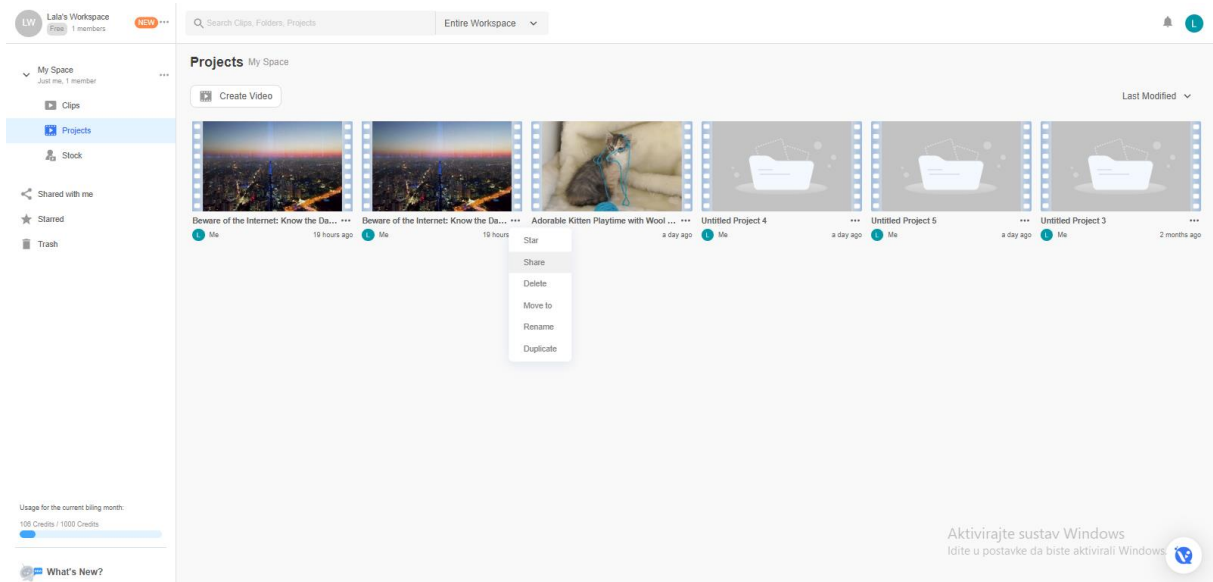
LW Lala's Workspace Free 1 members NEW ···

Search Clips, Folders, Projects

Entire Workspace

L

My Space
Just me, 1 member ···

Clips

Projects

Stock

Shared with me

Starred

Trash

Usage for the current billing month:
108 Credits / 1000 Credits

What's New?

Projects My Space

Create Video

Last Modified

Beware of the Internet: Know the Da... ···
L Me 19 hours ago

Beware of the Internet: Know the Da... ···
L Me 19 hours

Star
Share
Delete
Move to
Rename
Duplicate

Adorable Kitten Playtime with Wool ... ···
a day ago

Untitled Project 4 ···
L Me a day ago

Untitled Project 5 ···
L Me a day ago

Untitled Project 3 ···
L Me 2 months ago

Aktivirajte sustav Windows
Idite u postavke da biste aktivirali Windows.